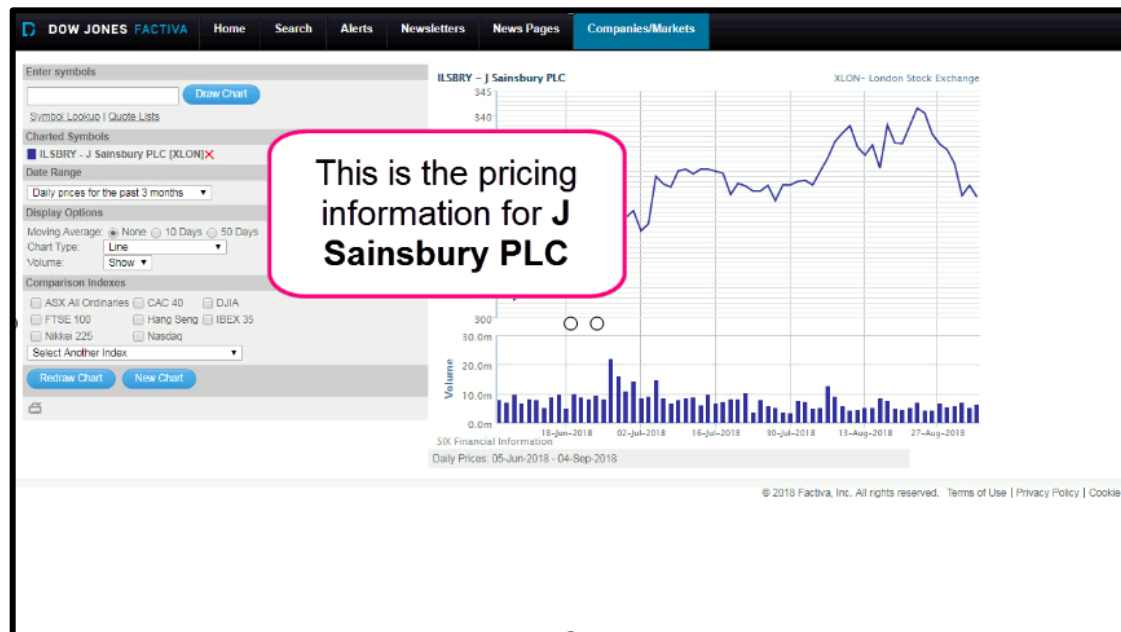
DOW JONES FACTIVA | Home | Search | Alerts | Newsletters | News Pages | Companies/Markets

Enter symbols
Draw Chart
Symbol Lookup | Quote Lists
Charted Symbols
ILSBRY - J Sainsbury PLC [XLON]
Date Range
Daily prices for the past 3 months
Display Options
Moving Average: None 10 Days 50 Days
Chart Type: Line
Volume: Show
Comparison Indexes
ASX All Ordinaries CAC 40 DJIA
FTSE 100 Hang Seng IBEX 35
Nikkei 225 Nasdaq
Select Another Index
Redraw Chart New Chart

ILSBRY - J Sainsbury PLC
XLON- London Stock Exchange
345
340
300
30.0m
20.0m
10.0m
0.0m
Volume
18-Jun-2018 02-Jul-2018 16-Jul-2018 30-Jul-2018 13-Aug-2018 27-Aug-2018
SIX Financial Information
Daily Prices: 05-Jun-2018 - 04-Sep-2018

This is the pricing information for J Sainsbury PLC

© 2018 Factiva, Inc. All rights reserved. Terms of Use | Privacy Policy | Cookie